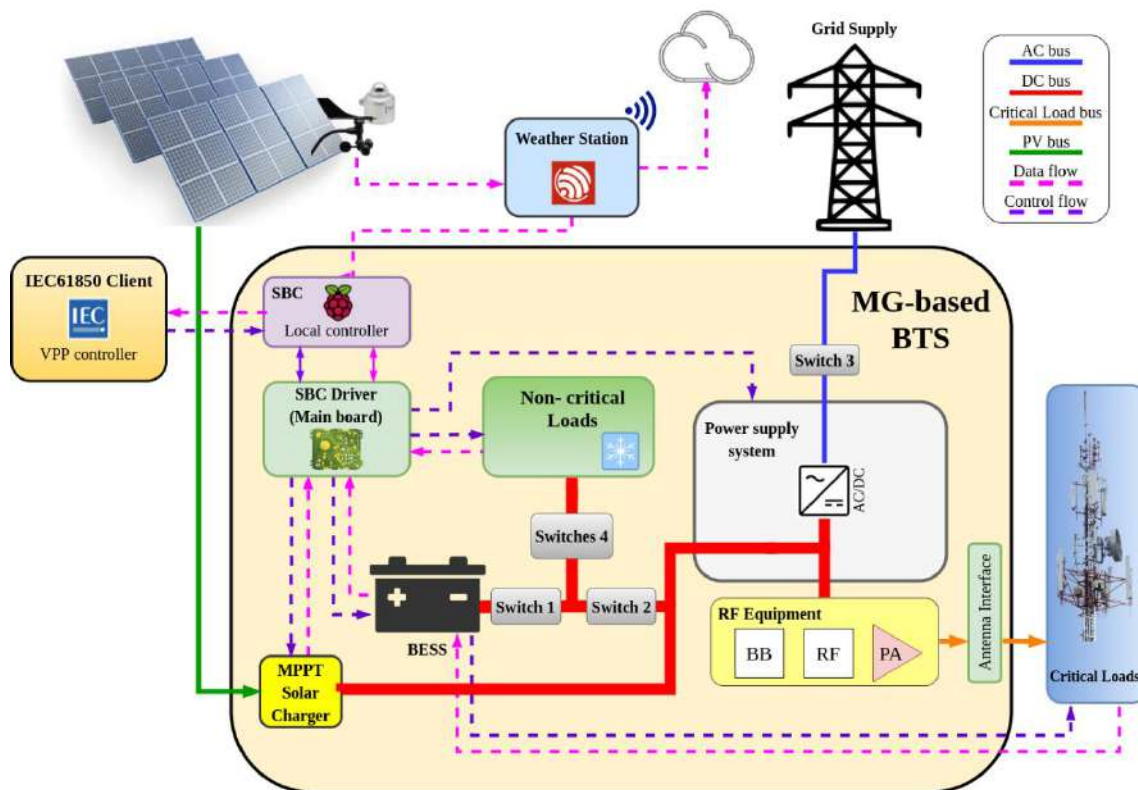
Weather Station

Grid Supply

AC bus
DC bus
Critical Load bus
PV bus
Data flow
Control flow

IEC61850 Client
IEC
VPP controller

SBC
Local controller

MG-based
BTS

Switch 3

SBC Driver
(Main board)

Non- critical
Loads

Power supply
system

AC/DC

Switches 4

Switch 1

Switch 2

BESS

RF Equipment

BB

RF

PA

Antenna Interface

Critical Loads

MPPT
Solar
Charger